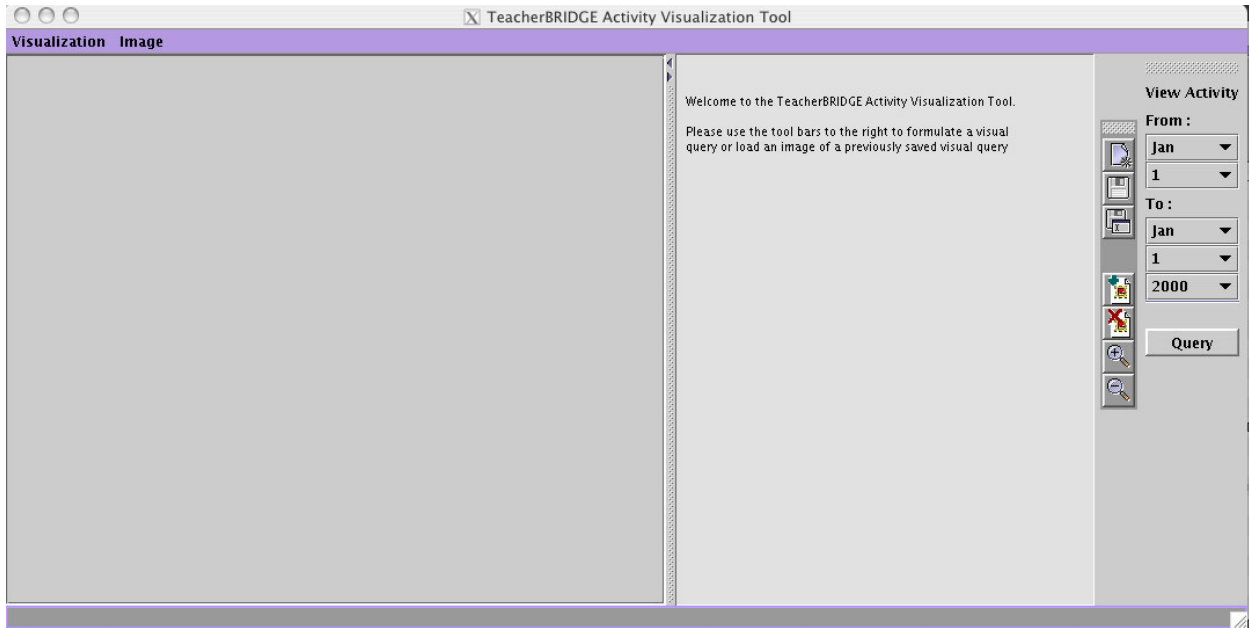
TeacherBRIDGE Activity Visualization Tool

Visualization Image

Welcome to the TeacherBRIDGE Activity Visualization Tool.

Please use the tool bars to the right to formulate a visual query or load an image of a previously saved visual query

View Activity
From :
Jan
1
To :
Jan
1
2000

Query